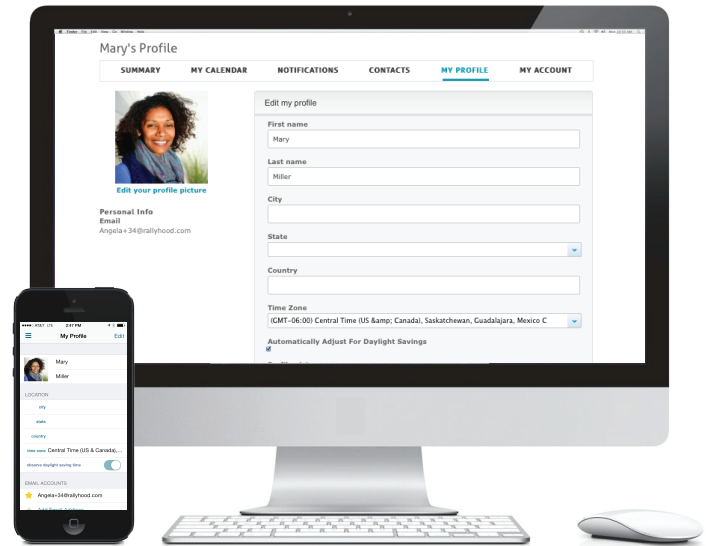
Finder File Edit View Go Window Help

Mary's Profile

SUMMARY MY CALENDAR NOTIFICATIONS CONTACTS MY PROFILE MY ACCOUNT

Edit your profile picture

Personal Info
Email
Angela+34@rallyhood.com

Edit my profile

First name
Mary

Last name
Miller

City

State

Country

Time Zone
(GMT-06:00) Central Time (US &amp; Canada), Saskatchewan, Guadalajara, Mexico C

Automatically Adjust For Daylight Savings

AT&T LTE 2:47 PM

My Profile Edit

Mary

Miller

LOCATION

city

state

country

time zone Central Time (US & Canada),...

observe daylight saving time

EMAIL ACCOUNTS

Angela+34@rallyhood.com

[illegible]